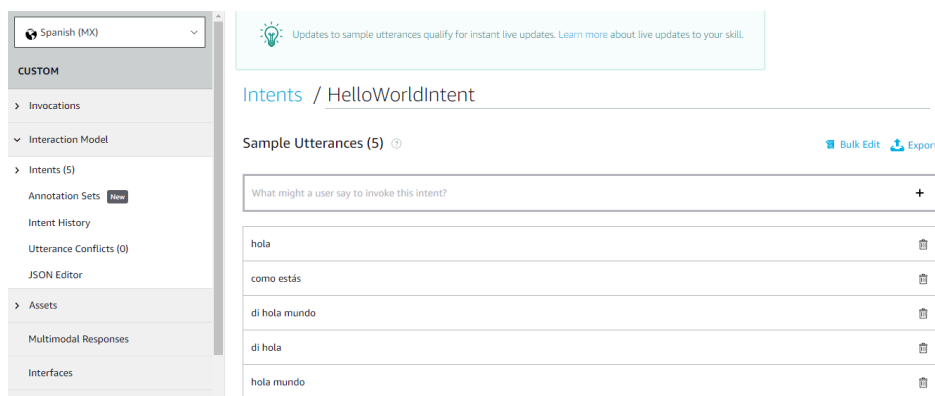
Spanish (MX)

CUSTOM

Invocations

Interaction Model

Intents (5)

Annotation Sets New

Intent History

Utterance Conflicts (0)

JSON Editor

Assets

Multimodal Responses

Interfaces

Updates to sample utterances qualify for instant live updates. Learn more about live updates to your skill.

Intents / HelloWorldIntent

Sample Utterances (5)

Bulk Edit Export

What might a user say to invoke this intent?

+

hola

como estás

di hola mundo

di hola

hola mundo